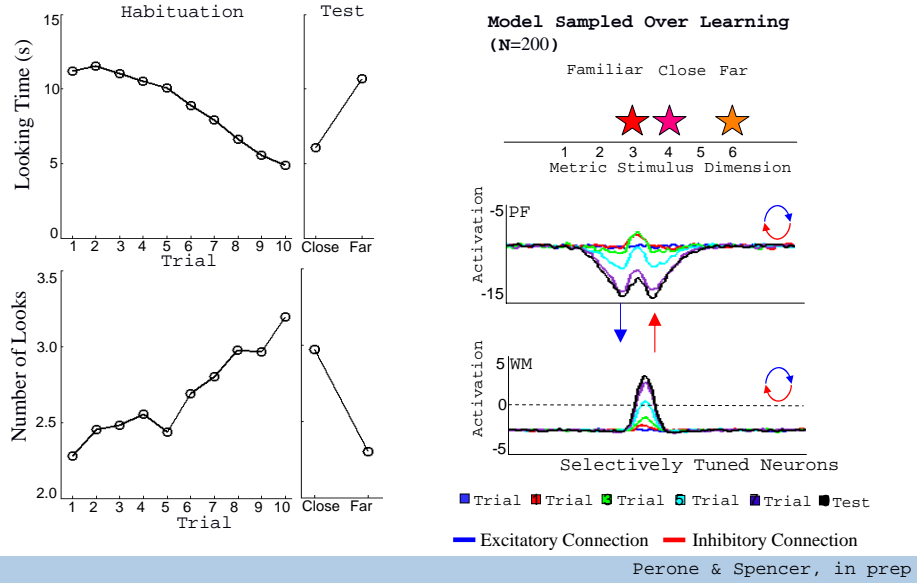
Habituation

Test

Looking Time (s)

15

10

5

0

1 2 3 4 5 6 7 8 9 10

Trial

Close Far

Number of Looks

3.5

3.0

2.5

2.0

1 2 3 4 5 6 7 8 9 10

Trial

Close Far

**Model Sampled Over Learning (N=200)**

Familiar Close Far

1 2 3 4 5 6

Metric Stimulus Dimension

Activation

-5

PF

-15

Activation

5

WM

0

-5

Selectively Tuned Neurons

1 Trial 2 Trial 3 Trial 4 Trial 5 Trial Test

Excitatory Connection Inhibitory Connection

Perone & Spencer, in prep